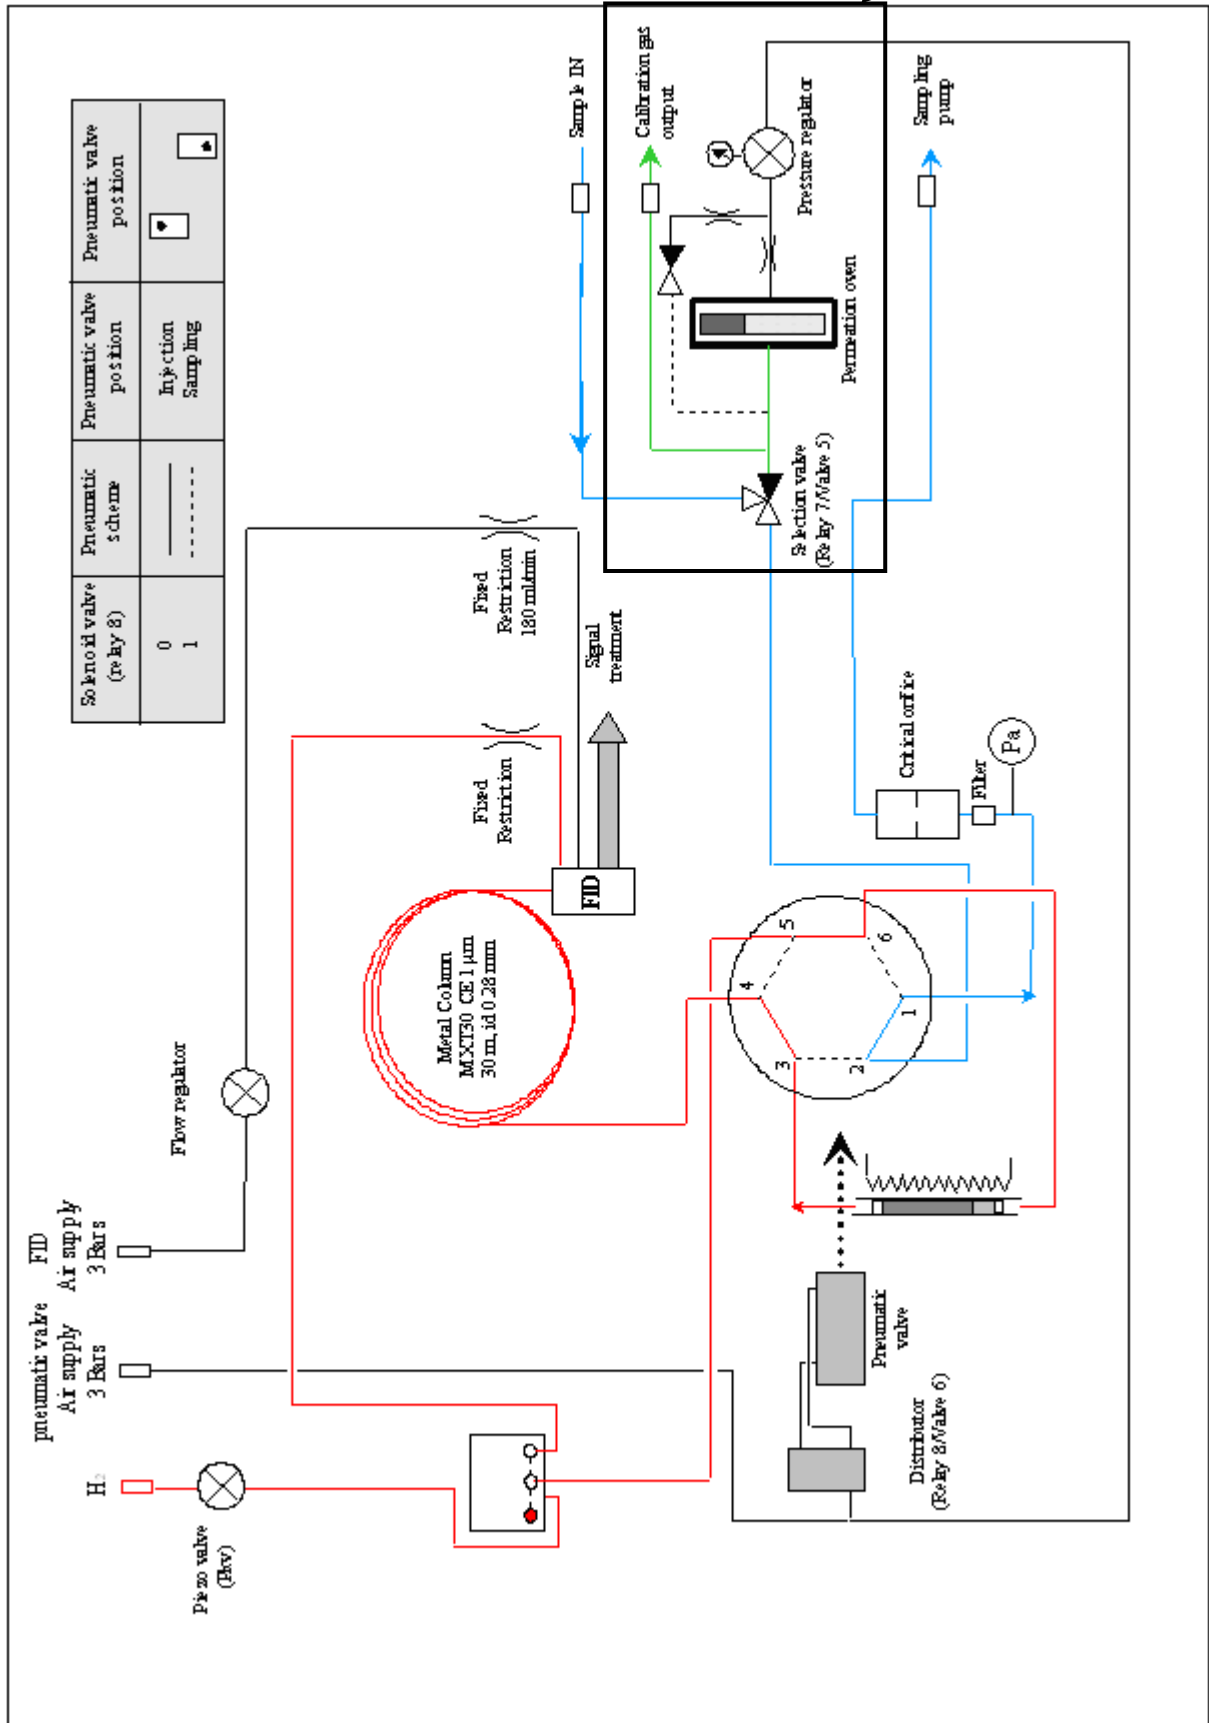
| Solenoid valve (relay 8) | Pneumatic scheme | Pneumatic valve position | Pneumatic valve position |
|---|---|---|---|
| 0 | ——— | Injection | |
| 1 | - - - - | Sampling | |

Sample IN

Calibration gas output

Pressure regulator

Sampling pump

Permeation oven

Selection valve (Relay 7/Valve 5)

Fixed Restriction 180 ml/min

Signal treatment

Fixed Restriction

Critical orifice

Filter

Pa

FID

Metal Column MXT30 CE 1 µm 30 m, id 0.28 mm

5

6

4

1

3

2

Flow regulator

FID Air supply 3 Bars

pneumatic valve Air supply 3 Bars

$H_2$

Piezo valve (Pkv)

Pneumatic valve

Distributor (Relay 8/Valve 6)